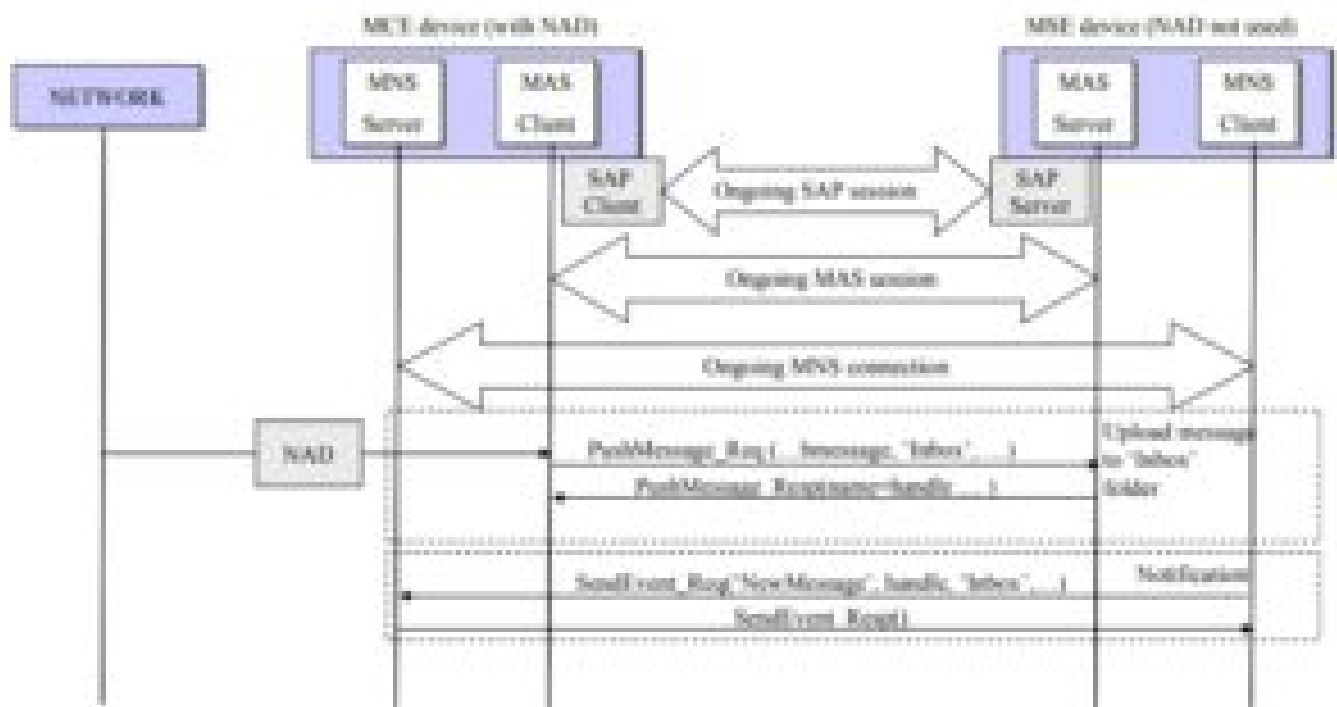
MCE device (with NAD)

MSE device (NAD not used)

NETWORK

MNS Server

MAS Client

MAS Server

MNS Client

SAP Client

Ongoing SAP session

SAP Server

Ongoing MAS session

Ongoing MNS connection

NAD

PushMessage_Req (...bmessage, 'Inbox', ...)

Upload message to 'Inbox' folder

PushMessage_Resp(name=handle, ...)

SendEvent_Req('NewMessage', handle, 'Inbox', ...)

Notification

SendEvent_Resp()